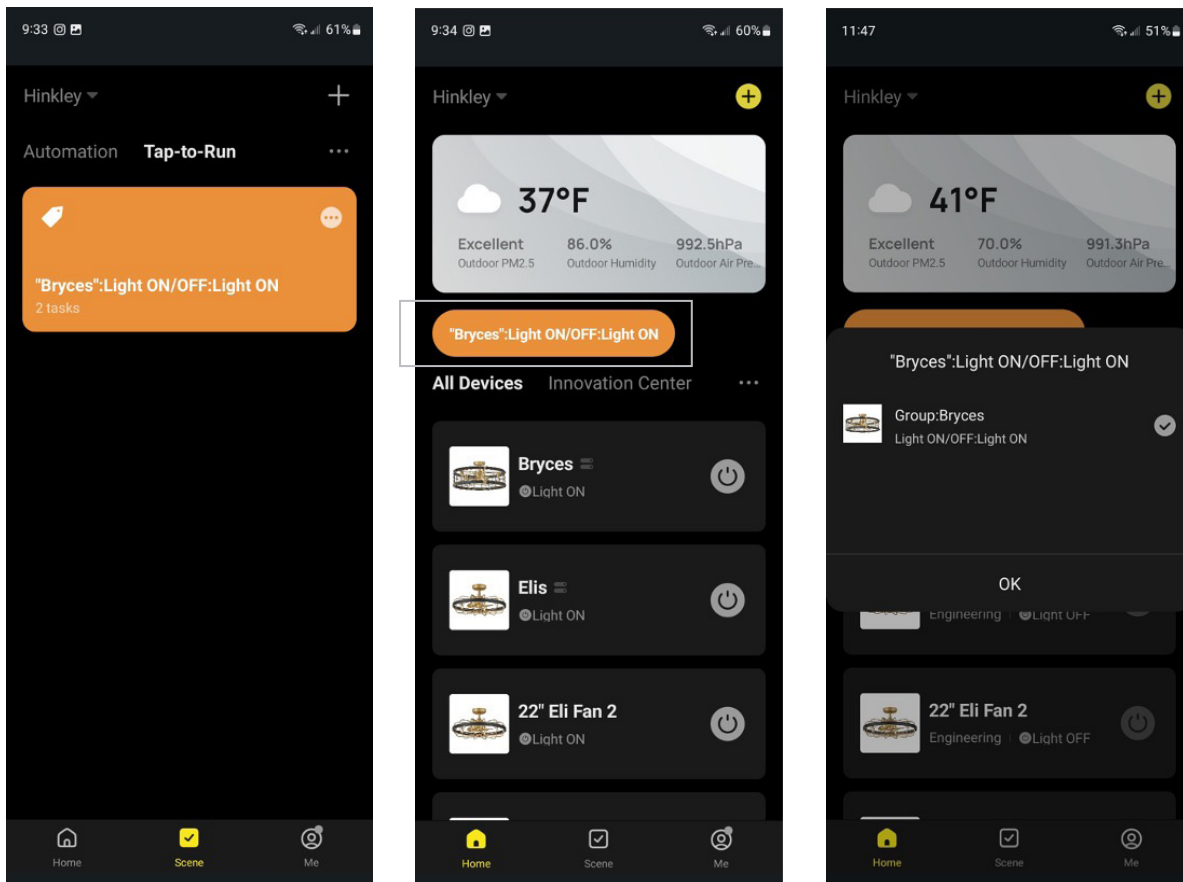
9:33

61%

Hinkley

Automation Tap-to-Run

"Bryces":Light ON/OFF:Light ON
2 tasks

Home Scene Me

9:34

60%

Hinkley

37°F

Excellent
Outdoor PM2.5

86.0%
Outdoor Humidity

992.5hPa
Outdoor Air Pre...

"Bryces":Light ON/OFF:Light ON

All Devices Innovation Center

Bryces
Light ON

Elis
Light ON

22" Eli Fan 2
Light ON

Home Scene Me

11:47

51%

Hinkley

41°F

Excellent
Outdoor PM2.5

70.0%
Outdoor Humidity

991.3hPa
Outdoor Air Pre...

"Bryces":Light ON/OFF:Light ON

Group:Bryces
Light ON/OFF:Light ON

OK

Engineering Light OFF

22" Eli Fan 2
Engineering Light OFF

Home Scene Me